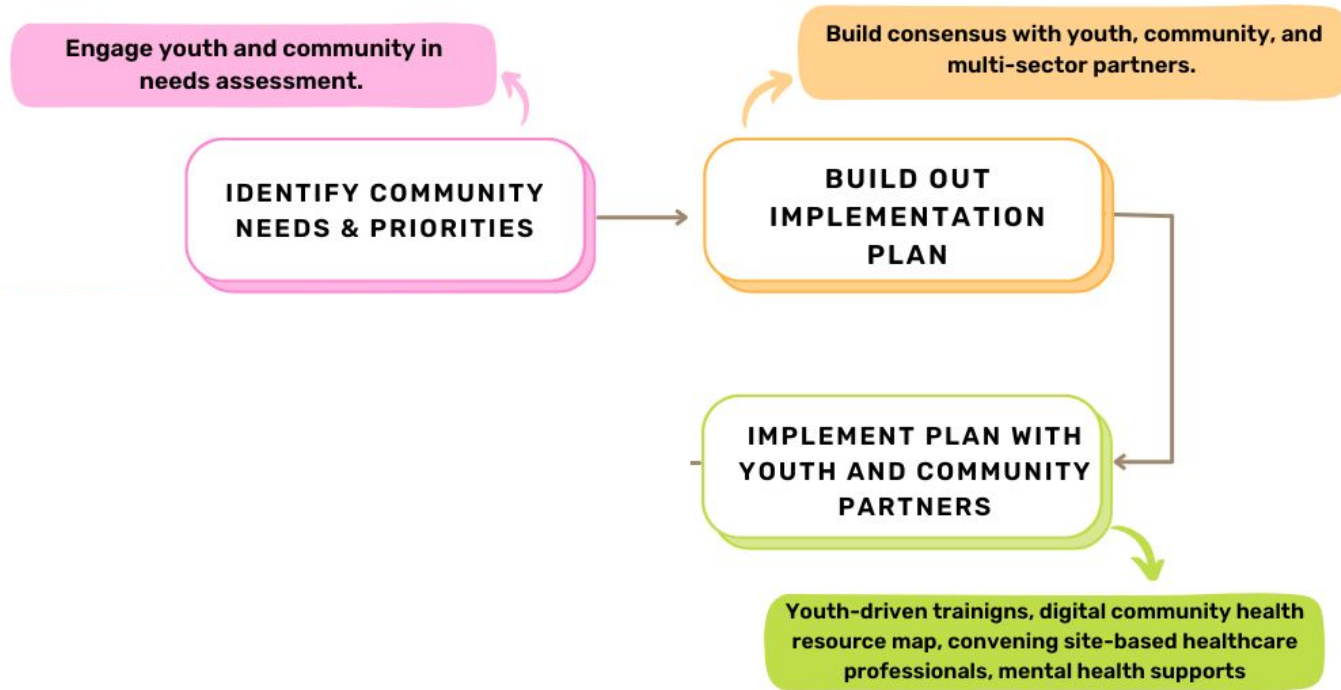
Engage youth and community in needs assessment.

Build consensus with youth, community, and multi-sector partners.

IDENTIFY COMMUNITY NEEDS & PRIORITIES

BUILD OUT IMPLEMENTATION PLAN

IMPLEMENT PLAN WITH YOUTH AND COMMUNITY PARTNERS

Youth-driven trainigns, digital community health resource map, convening site-based healthcare professionals, mental health supports